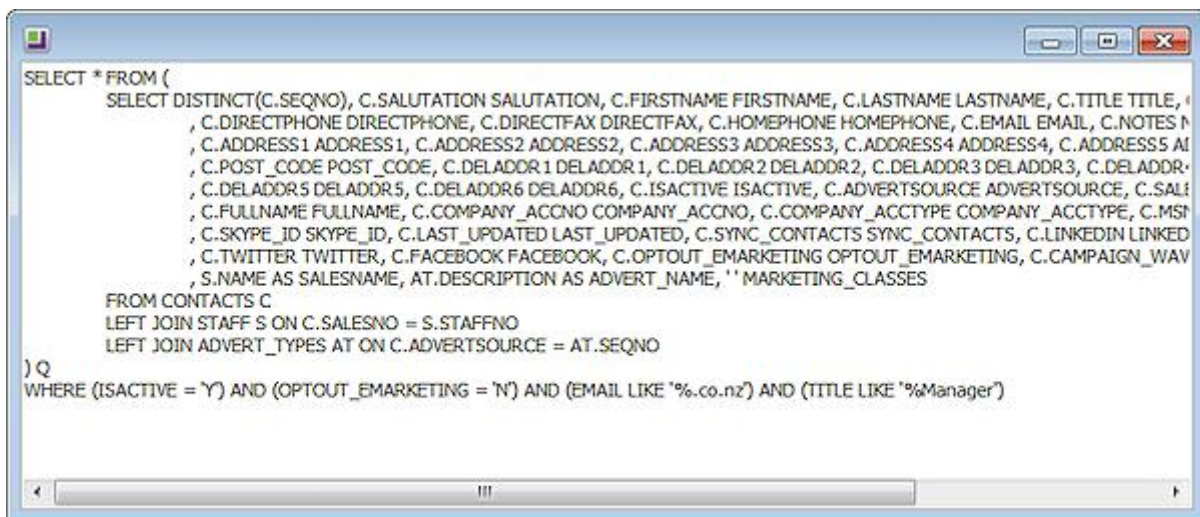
SELECT * FROM (
SELECT DISTINCT(C.SEQNO), C.SALUTATION SALUTATION, C.FIRSTNAME FIRSTNAME, C.LASTNAME LASTNAME, C.TITLE TITLE, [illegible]
, C.DIRECTPHONE DIRECTPHONE, C.DIRECTFAX DIRECTFAX, C.HOMEPHONE HOMEPHONE, C.EMAIL EMAIL, C.NOTES N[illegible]
, C.ADDRESS1 ADDRESS1, C.ADDRESS2 ADDRESS2, C.ADDRESS3 ADDRESS3, C.ADDRESS4 ADDRESS4, C.ADDRESS5 AI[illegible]
, C.POST_CODE POST_CODE, C.DELADDR1 DELADDR1, C.DELADDR2 DELADDR2, C.DELADDR3 DELADDR3, C.DELADDR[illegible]
, C.DELADDR5 DELADDR5, C.DELADDR6 DELADDR6, C.ISACTIVE ISACTIVE, C.ADVERTSOURCE ADVERTSOURCE, C.SALE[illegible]
, C.FULLNAME FULLNAME, C.COMPANY_ACCNO COMPANY_ACCNO, C.COMPANY_ACCTYPE COMPANY_ACCTYPE, C.MSN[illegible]
, C.SKYPE_ID SKYPE_ID, C.LAST_UPDATED LAST_UPDATED, C.SYNC_CONTACTS SYNC_CONTACTS, C.LINKEDIN LINKED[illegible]
, C.TWITTER TWITTER, C.FACEBOOK FACEBOOK, C.OPTOUT_EMARKETING OPTOUT_EMARKETING, C.CAMPAIGN_WAV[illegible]
, S.NAME AS SALESNAME, AT.DESCRIPTION AS ADVERT_NAME, '' MARKETING_CLASSES
FROM CONTACTS C
LEFT JOIN STAFF S ON C.SALESNO = S.STAFFNO
LEFT JOIN ADVERT_TYPES AT ON C.ADVERTSOURCE = AT.SEQNO
) Q
WHERE (ISACTIVE = 'Y') AND (OPTOUT_EMARKETING = 'N') AND (EMAIL LIKE '%.co.nz') AND (TITLE LIKE '%Manager')